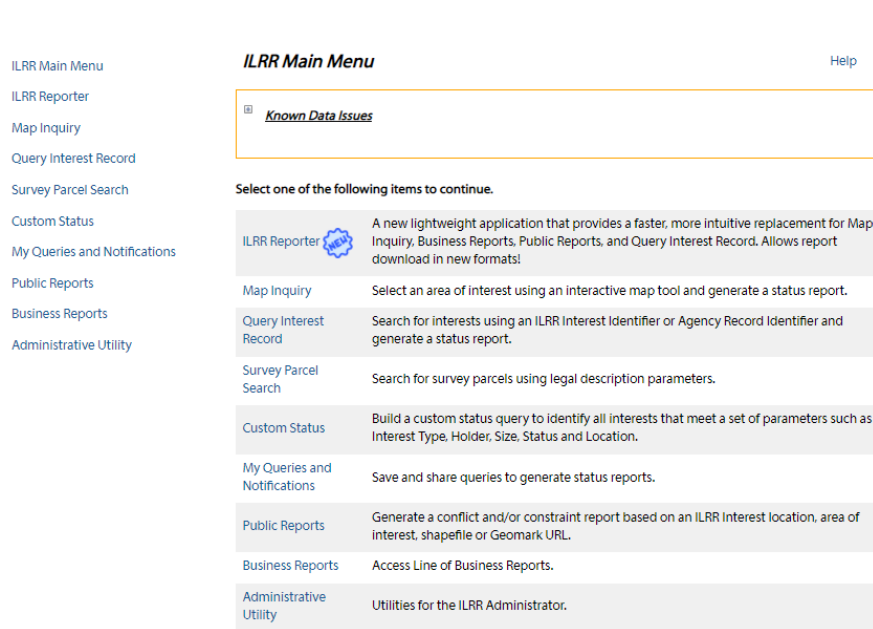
ILRR Main Menu
ILRR Reporter
Map Inquiry
Query Interest Record
Survey Parcel Search
Custom Status
My Queries and Notifications
Public Reports
Business Reports
Administrative Utility

ILRR Main Menu

Help

⊞ Known Data Issues

Select one of the following items to continue.

| | |
|---|---|
| ILRR Reporter NEW | A new lightweight application that provides a faster, more intuitive replacement for Map Inquiry, Business Reports, Public Reports, and Query Interest Record. Allows report download in new formats! |
| Map Inquiry | Select an area of interest using an interactive map tool and generate a status report. |
| Query Interest Record | Search for interests using an ILRR Interest Identifier or Agency Record Identifier and generate a status report. |
| Survey Parcel Search | Search for survey parcels using legal description parameters. |
| Custom Status | Build a custom status query to identify all interests that meet a set of parameters such as Interest Type, Holder, Size, Status and Location. |
| My Queries and Notifications | Save and share queries to generate status reports. |
| Public Reports | Generate a conflict and/or constraint report based on an ILRR Interest location, area of interest, shapefile or Geomark URL. |
| Business Reports | Access Line of Business Reports. |
| Administrative Utility | Utilities for the ILRR Administrator. |